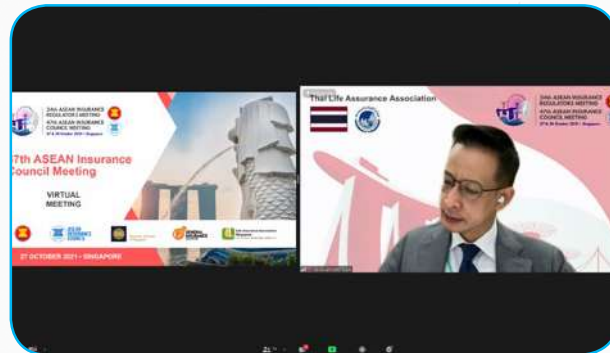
24th ASEAN INSURANCE REGULATORS MEETING
47th ASEAN INSURANCE COUNCIL MEETING

7th ASEAN Insurance Council Meeting

VIRTUAL MEETING

27 OCTOBER 2021 • SINGAPORE

Thai Life Assurance Association

24th ASEAN INSURANCE REGULATORS MEETING
47th ASEAN INSURANCE COUNCIL MEETING